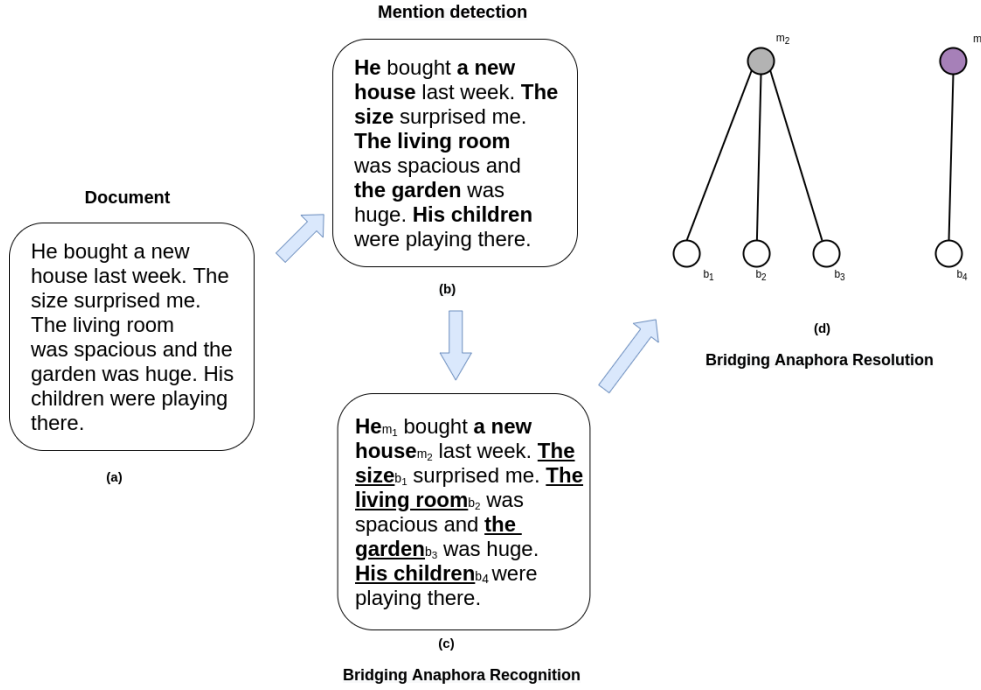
Document

He bought a new house last week. The size surprised me. The living room was spacious and the garden was huge. His children were playing there.

(a)

Mention detection

**He** bought **a new house** last week. **The size** surprised me. **The living room** was spacious and **the garden** was huge. **His children** were playing there.

(b)

**He**$_{m_1}$ bought **a new house**$_{m_2}$ last week. **The size**$_{b_1}$ surprised me. **The living room**$_{b_2}$ was spacious and **the garden**$_{b_3}$ was huge. **His children**$_{b_4}$ were playing there.

(c)

Bridging Anaphora Recognition

$m_2$

$b_1$ $b_2$ $b_3$

m

$b_4$

(d)

Bridging Anaphora Resolution